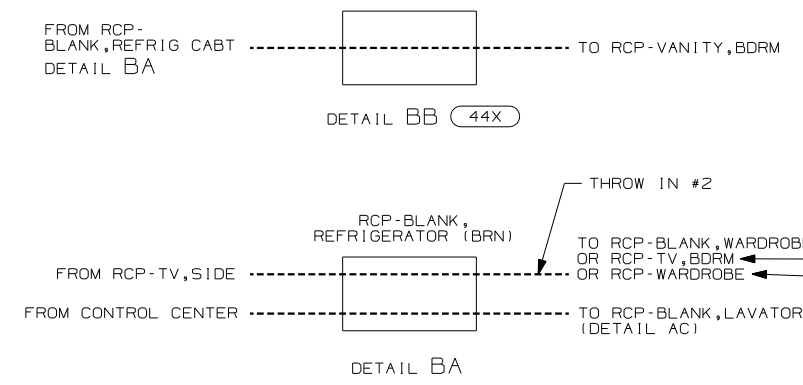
FROM RCP-
BLANK,REFRIG CABT
DETAIL BA

TO RCP-VANITY,BDRM

DETAIL BB (44X)

THROW IN #2

RCP-BLANK,
REFRIGERATOR (BRN)

TO RCP-BLANK,WARDROB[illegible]
OR RCP-TV,BDRM
OR RCP-WARDROBE

FROM RCP-TV,SIDE

FROM CONTROL CENTER

TO RCP-BLANK,LAVATOR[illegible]
(DETAIL AC)

DETAIL BA